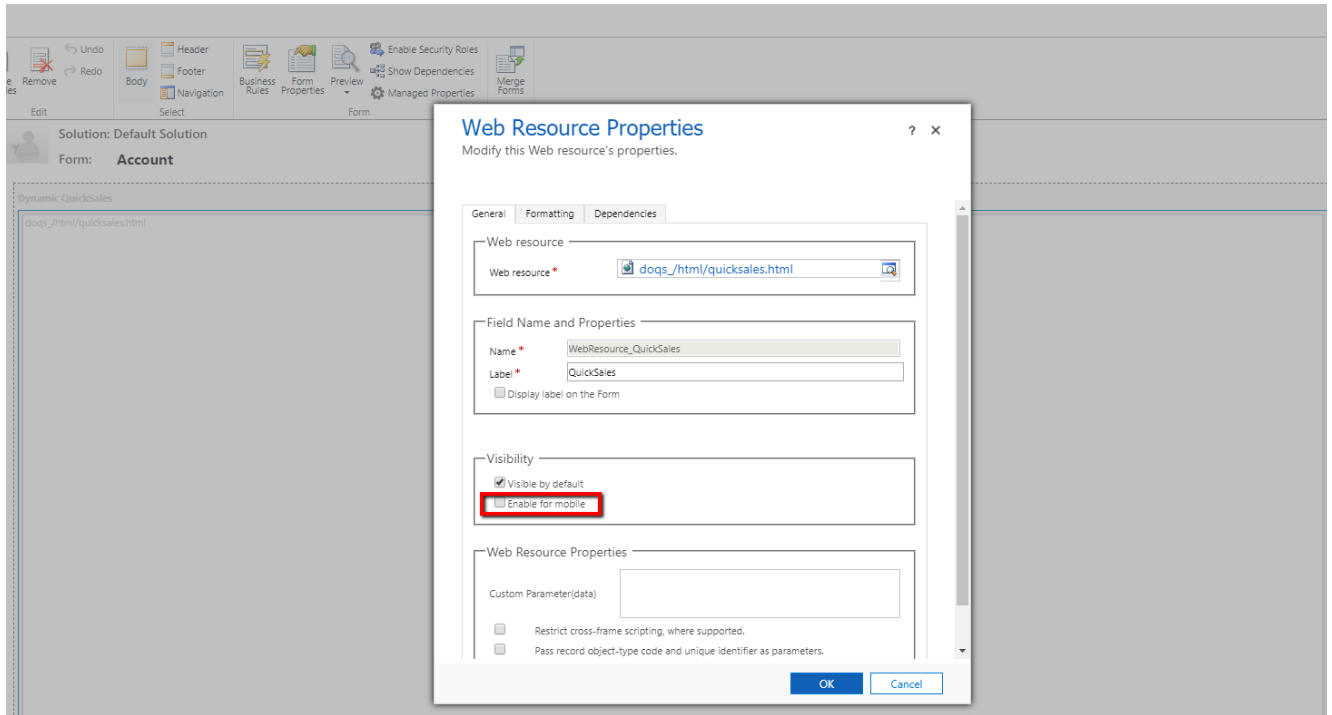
e
les Remove
Undo
Redo
Edit
Body
Header
Footer
Navigation
Select
Business Rules
Form Properties
Preview
Enable Security Roles
Show Dependencies
Managed Properties
Form
Merge Forms

Solution: Default Solution
Form: Account

Dynamic QuickSales
doqs_/html/quicksales.html

Web Resource Properties
Modify this Web resource's properties.
? ×

General Formatting Dependencies

Web resource
Web resource * doqs_/html/quicksales.html

Field Name and Properties
Name * WebResource_QuickSales
Label * QuickSales
Display label on the Form

Visibility
Visible by default
Enable for mobile

Web Resource Properties
Custom Parameter(data)
Restrict cross-frame scripting, where supported.
Pass record object-type code and unique identifier as parameters.

OK Cancel